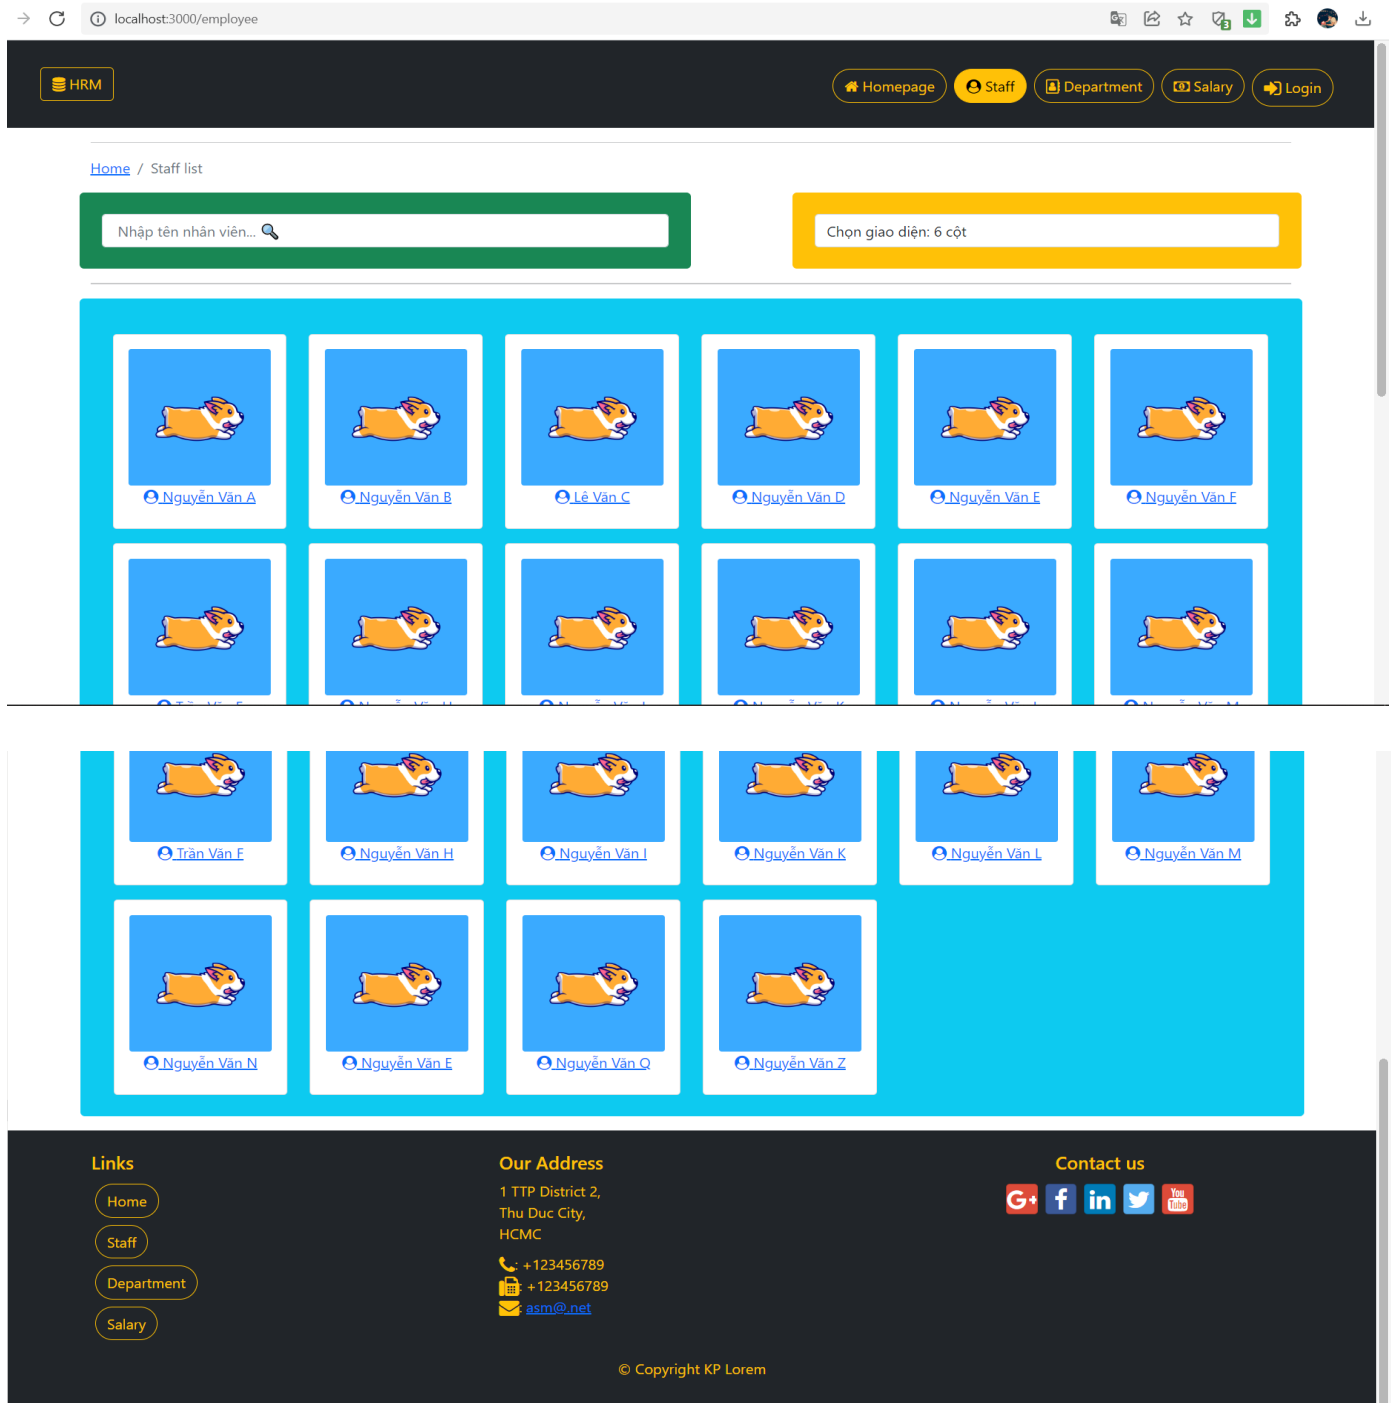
localhost:3000/employee

HRM

Homepage Staff Department Salary Login

Home / Staff list

Nhập tên nhân viên...

Chọn giao diện: 6 cột

Nguyễn Văn A
Nguyễn Văn B
Lê Văn C
Nguyễn Văn D
Nguyễn Văn E
Nguyễn Văn F

Trần Văn F
Nguyễn Văn H
Nguyễn Văn I
Nguyễn Văn K
Nguyễn Văn L
Nguyễn Văn M

Nguyễn Văn N
Nguyễn Văn E
Nguyễn Văn Q
Nguyễn Văn Z

Links
Home
Staff
Department
Salary

Our Address
1 TTP District 2,
Thu Duc City,
HCMC
: +123456789
: +123456789
asm@.net

Contact us

You Tube

© Copyright KP Lorem